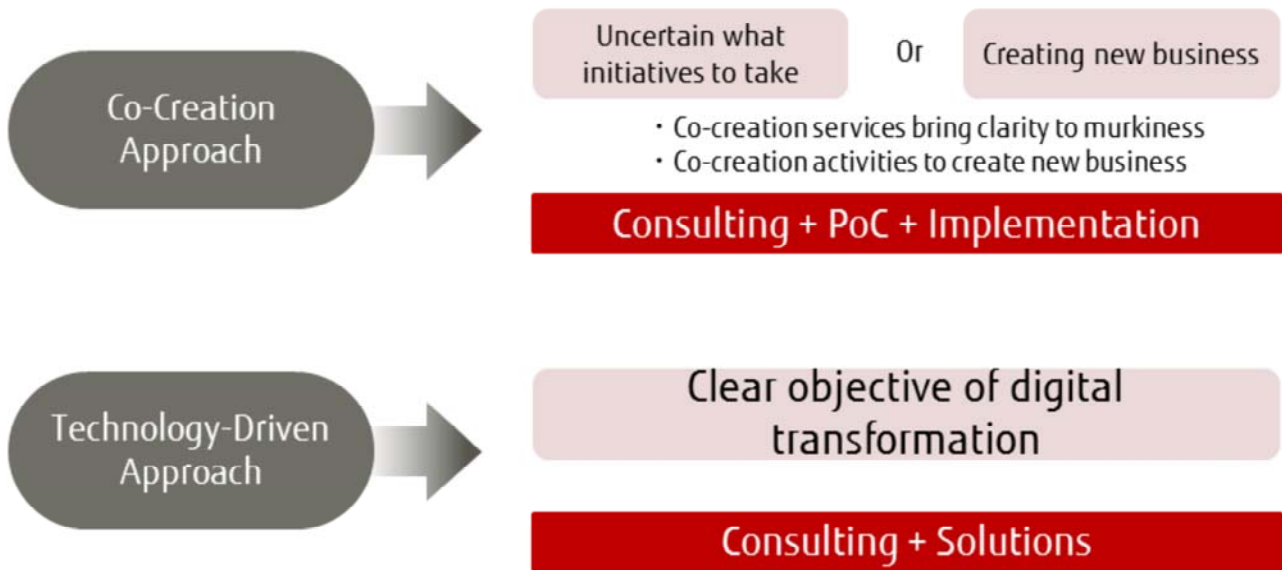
Co-Creation Approach

Uncertain what initiatives to take

Or

Creating new business

・Co-creation services bring clarity to murkiness
・Co-creation activities to create new business

Consulting + PoC + Implementation

Technology-Driven Approach

Clear objective of digital transformation

Consulting + Solutions